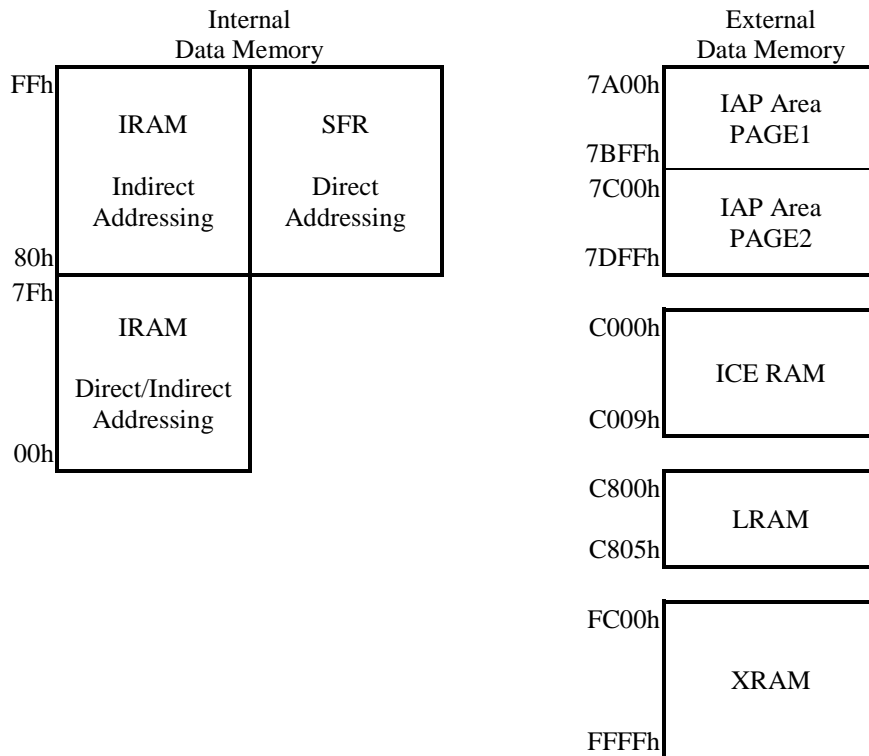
Internal
Data Memory

FFh

IRAM

Indirect Addressing

SFR

Direct Addressing

80h
7Fh

IRAM

Direct/Indirect Addressing

00h

External
Data Memory

7A00h

IAP Area PAGE1

7BFFh
7C00h

IAP Area PAGE2

7DFFh

C000h

ICE RAM

C009h

C800h

LRAM

C805h

FC00h

XRAM

FFFFh